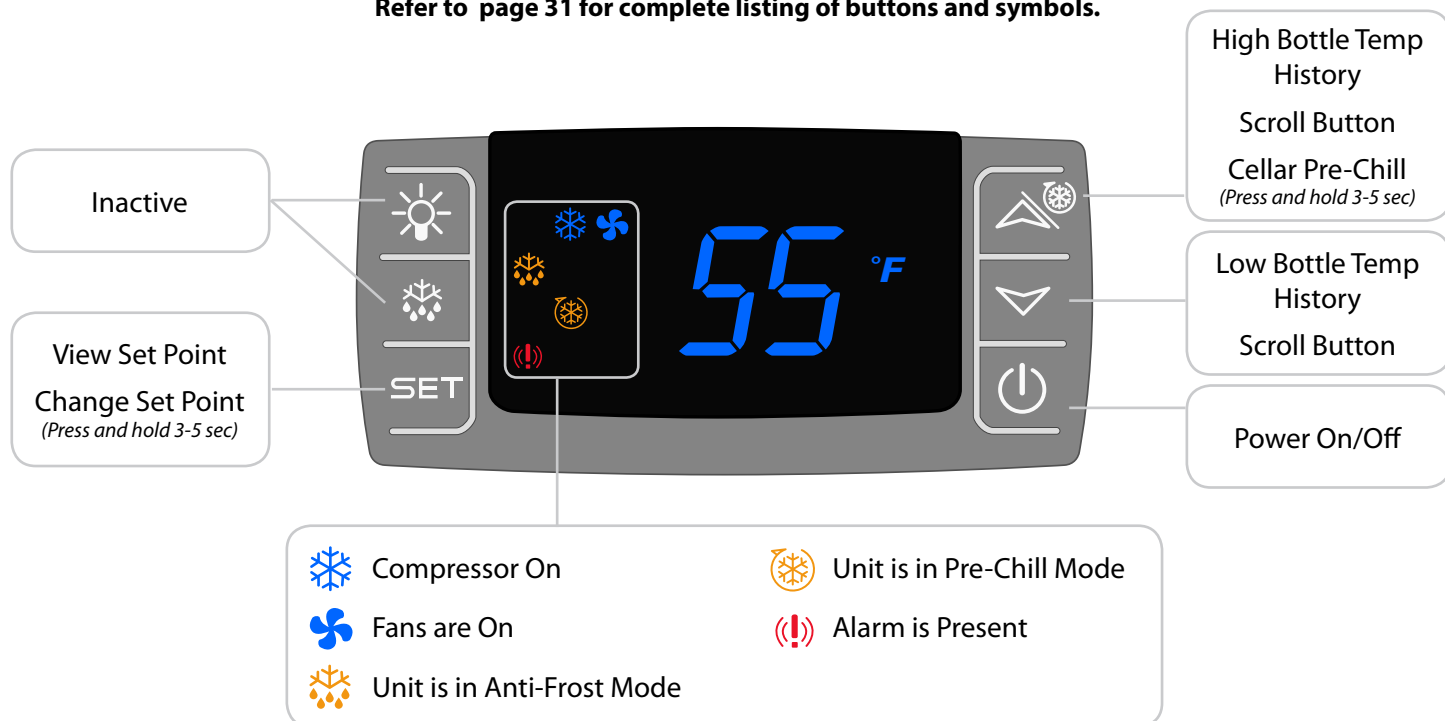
Refer to page 31 for complete listing of buttons and symbols.

Inactive

View Set Point

Change Set Point
(Press and hold 3-5 sec)

SET

55 °F

High Bottle Temp History

Scroll Button

Cellar Pre-Chill
(Press and hold 3-5 sec)

Low Bottle Temp History

Scroll Button

Power On/Off

Compressor On

Fans are On

Unit is in Anti-Frost Mode

Unit is in Pre-Chill Mode

Alarm is Present